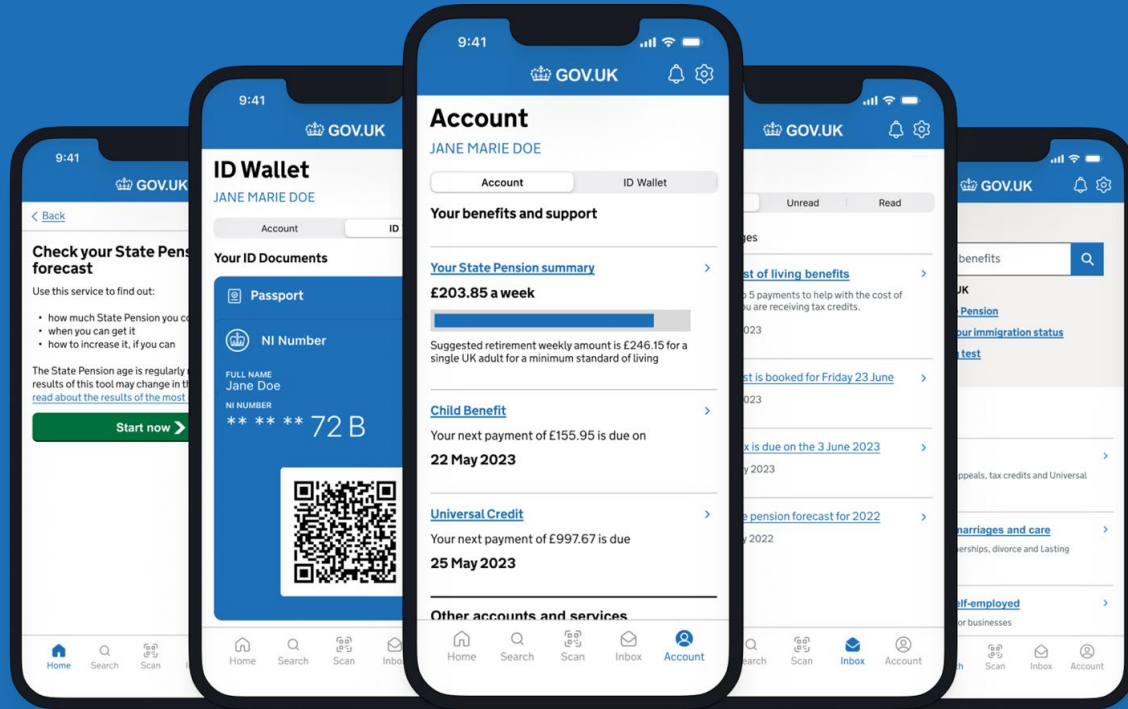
9:41

GOV.UK

Back

Check your State Pens forecast

Use this service to find out:

- how much State Pension you co
- when you can get it
- how to increase it, if you can

The State Pension age is regularly results of this tool may change in t read about the results of the most

Start now

Home Search Scan

9:41

GOV.UK

ID Wallet

JANE MARIE DOE

Account ID

Your ID Documents

Passport

NI Number

FULL NAME
Jane Doe

NI NUMBER
** ** ** 72 B

Home Search Scan Inbo

9:41

GOV.UK

Account

JANE MARIE DOE

Account ID Wallet

Your benefits and support

Your State Pension summary

£203.85 a week

Suggested retirement weekly amount is £246.15 for a single UK adult for a minimum standard of living

Child Benefit

Your next payment of £155.95 is due on

22 May 2023

Universal Credit

Your next payment of £997.67 is due

25 May 2023

Other accounts and services

Home Search Scan Inbox Account

GOV.UK

Unread Read

ges

st of living benefits

5 payments to help with the cost of u are receiving tax credits.

023

st is booked for Friday 23 June

023

x is due on the 3 June 2023

2023

e pension forecast for 2022

2022

earch Scan Inbox Account

GOV.UK

benefits

UK

Pension

our immigration status

test

ppeals, tax credits and Universal

marriages and care

erships, divorce and Lasting

elf-employed

or businesses

h Scan Inbox Account